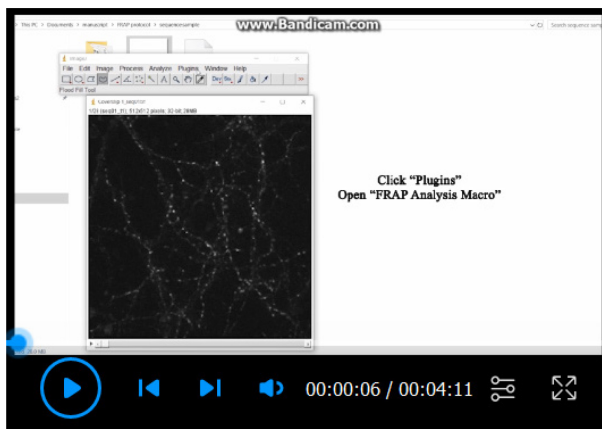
www.Bandicam.com

This PC > Documents > manuscript > FRAP protocol > sequence sample

Search sequence sample

ImageJ

File Edit Image Process Analyze Plugins Window Help

Dev Stk

Fixed Fill Tool

Coverslip 1_seq.tif

Click "Plugins"
Open "FRAP Analysis Macro"

00:00:06 / 00:04:11